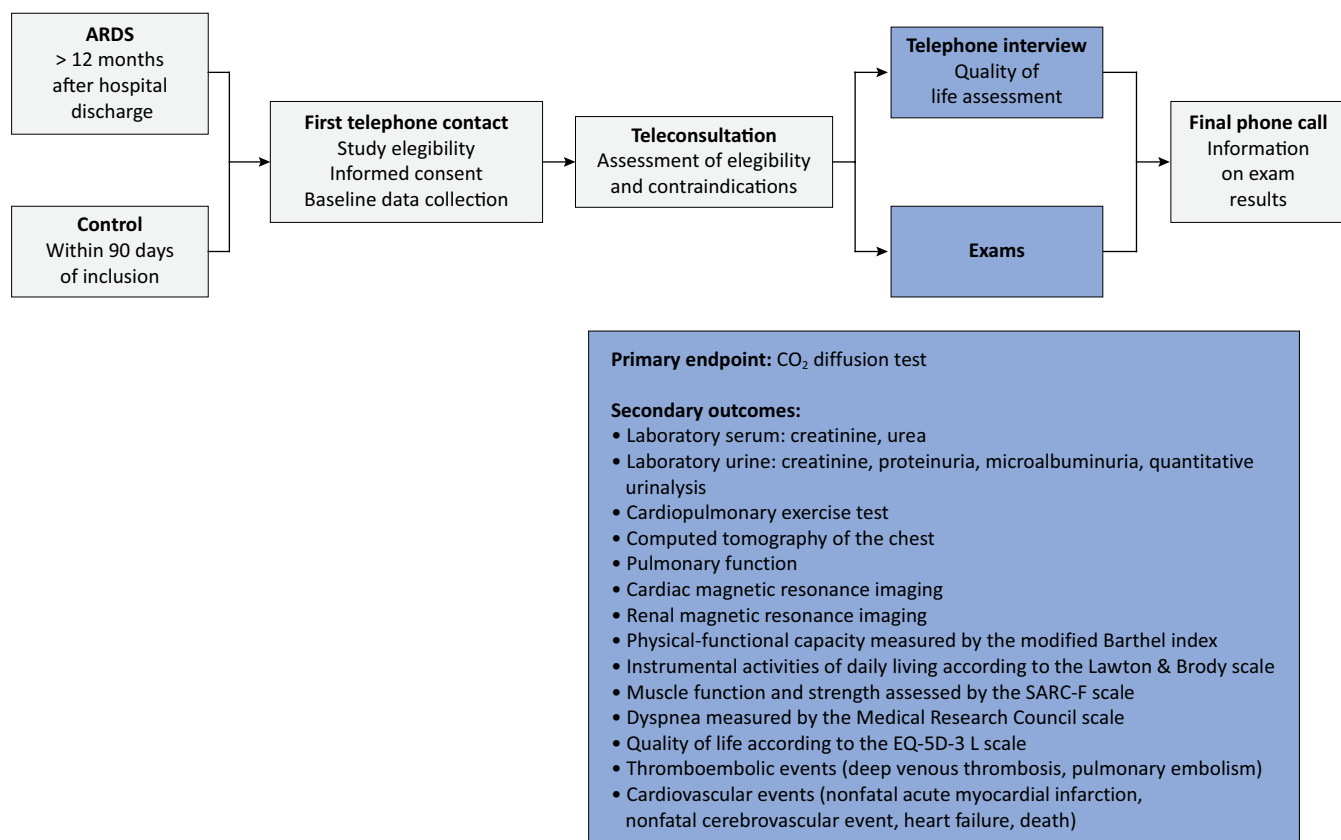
**ARDS**
> 12 months after hospital discharge

**Control**
Within 90 days of inclusion

**First telephone contact**
Study elegibility
Informed consent
Baseline data collection

**Teleconsultation**
Assessment of elegibility and contraindications

**Telephone interview**
Quality of life assessment

**Exams**

**Final phone call**
Information on exam results

**Primary endpoint:** $CO_2$ diffusion test

**Secondary outcomes:**
• Laboratory serum: creatinine, urea
• Laboratory urine: creatinine, proteinuria, microalbuminuria, quantitative urinalysis
• Cardiopulmonary exercise test
• Computed tomography of the chest
• Pulmonary function
• Cardiac magnetic resonance imaging
• Renal magnetic resonance imaging
• Physical-functional capacity measured by the modified Barthel index
• Instrumental activities of daily living according to the Lawton & Brody scale
• Muscle function and strength assessed by the SARC-F scale
• Dyspnea measured by the Medical Research Council scale
• Quality of life according to the EQ-5D-3 L scale
• Thromboembolic events (deep venous thrombosis, pulmonary embolism)
• Cardiovascular events (nonfatal acute myocardial infarction, nonfatal cerebrovascular event, heart failure, death)